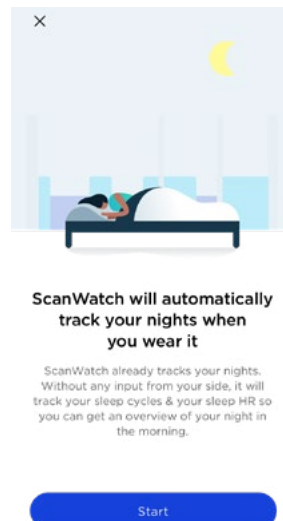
×

ScanWatch will automatically track your nights when you wear it

ScanWatch already tracks your nights. Without any input from your side, it will track your sleep cycles & your sleep HR so you can get an overview of your night in the morning.

Start